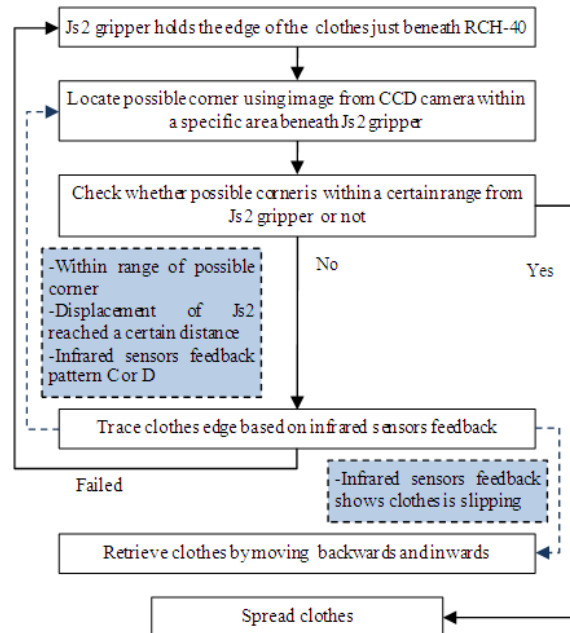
Js2 gripper holds the edge of the clothes just beneath RCH-40

Locate possible corner using image from CCD camera within a specific area beneath Js2 gripper

Check whether possible corneris within a certain range from Js2 gripper or not

No

Yes

-Within range of possible corner
-Displacement of Js2 reached a certain distance
-Infrared sensors feedback pattern C or D

Trace clothes edge based on infrared sensors feedback

Failed

-Infrared sensors feedback shows clothes is slipping

Retrieve clothes by moving backwards and inwards

Spread clothes